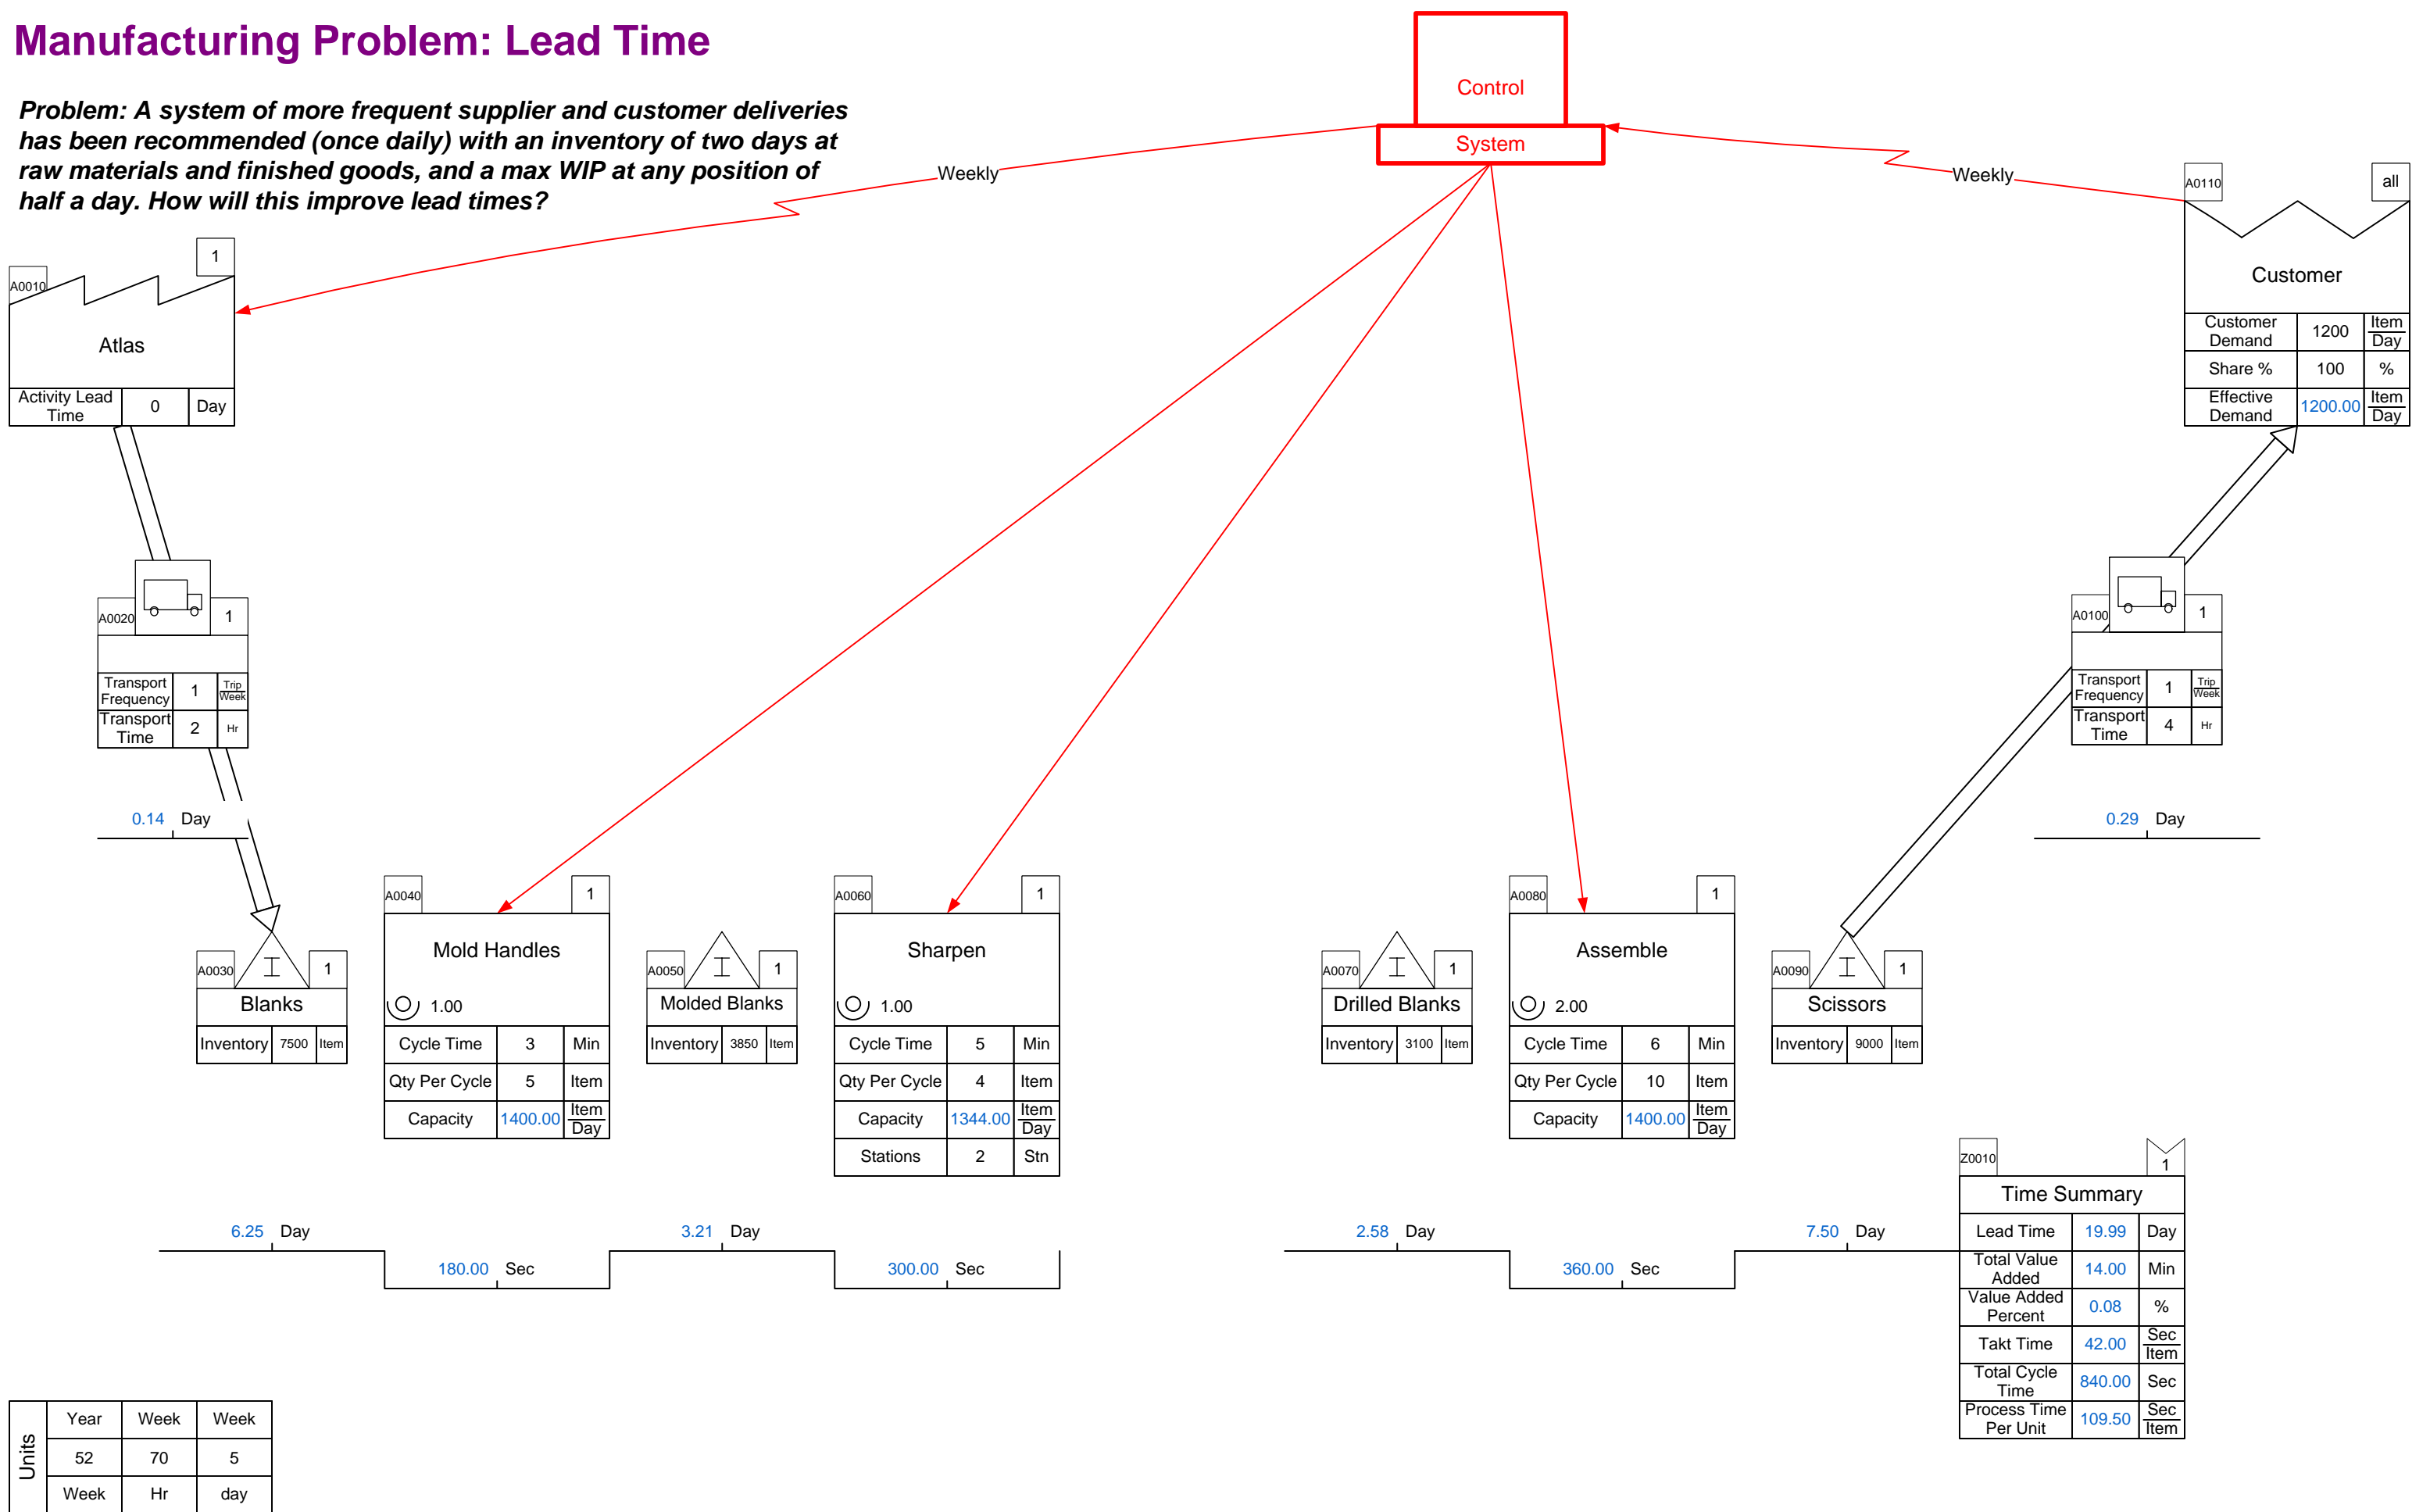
Manufacturing Problem: Lead Time

Problem: A system of more frequent supplier and customer deliveries has been recommended (once daily) with an inventory of two days at raw materials and finished goods, and a max WIP at any position of half a day. How will this improve lead times?

Control
System

Weekly

Weekly

A0010
1
Atlas
| Activity Lead Time | 0 | Day |
|---|---|---|

A0110
all
Customer
| Customer Demand | 1200 | Item Day |
|---|---|---|
| Share % | 100 | % |
| Effective Demand | 1200.00 | Item Day |

A0020
1
| Transport Frequency | 1 | Trip Week |
|---|---|---|
| Transport Time | 2 | Hr |

A0100
1
| Transport Frequency | 1 | Trip Week |
|---|---|---|
| Transport Time | 4 | Hr |

0.14 Day

0.29 Day

A0030
1
Blanks
| Inventory | 7500 | Item |
|---|---|---|

A0040
1
Mold Handles
1.00
| Cycle Time | 3 | Min |
|---|---|---|
| Qty Per Cycle | 5 | Item |
| Capacity | 1400.00 | Item Day |

A0050
1
Molded Blanks
| Inventory | 3850 | Item |
|---|---|---|

A0060
1
Sharpen
1.00
| Cycle Time | 5 | Min |
|---|---|---|
| Qty Per Cycle | 4 | Item |
| Capacity | 1344.00 | Item Day |
| Stations | 2 | Stn |

A0070
1
Drilled Blanks
| Inventory | 3100 | Item |
|---|---|---|

A0080
1
Assemble
2.00
| Cycle Time | 6 | Min |
|---|---|---|
| Qty Per Cycle | 10 | Item |
| Capacity | 1400.00 | Item Day |

A0090
1
Scissors
| Inventory | 9000 | Item |
|---|---|---|

Z0010
1
Time Summary
| Lead Time | 19.99 | Day |
|---|---|---|
| Total Value Added | 14.00 | Min |
| Value Added Percent | 0.08 | % |
| Takt Time | 42.00 | Sec Item |
| Total Cycle Time | 840.00 | Sec |
| Process Time Per Unit | 109.50 | Sec Item |

6.25 Day
180.00 Sec
3.21 Day
300.00 Sec
2.58 Day
360.00 Sec
7.50 Day

Units
| Year | Week | Week |
|---|---|---|
| 52 | 70 | 5 |
| Week | Hr | day |